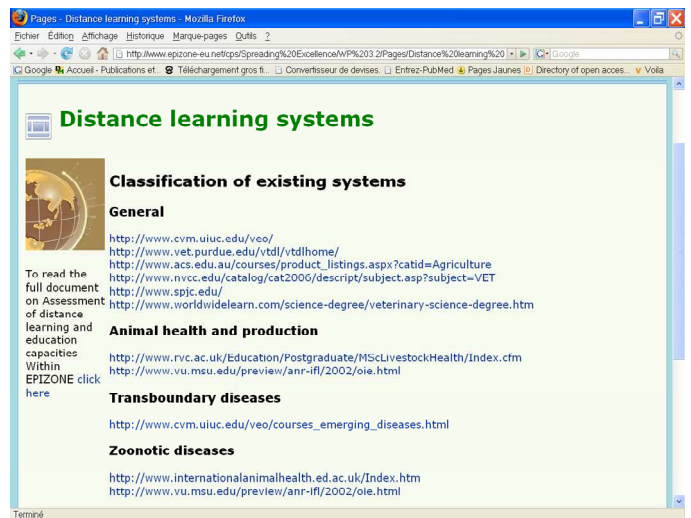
Pages - Distance learning systems - Mozilla Firefox

Fichier Édition Affichage Historique Marque-pages Outils ?

http://www.epizone-eu.net/cps/Spreading%20Excellence/WP%203.2/Pages/Distance%20learning%20

Google

Google Accueil - Publications et... Téléchargement gros fi... Convertisseur de devises. Entrez-PubMed Pages Jaunes Directory of open acces... Voila

Distance learning systems

To read the full document on Assessment of distance learning and education capacities Within EPIZONE click here

Classification of existing systems

General

http://www.cvm.uiuc.edu/veo/
http://www.vet.purdue.edu/vtdl/vtdlhome/
http://www.acs.edu.au/courses/product_listings.aspx?catid=Agriculture
http://www.nvcc.edu/catalog/cat2006/descript/subject.asp?subject=VET
http://www.spjc.edu/
http://www.worldwidelearn.com/science-degree/veterinary-science-degree.htm

Animal health and production

http://www.rvc.ac.uk/Education/Postgraduate/MScLivestockHealth/Index.cfm
http://www.vu.msu.edu/preview/anr-ifl/2002/oie.html

Transboundary diseases

http://www.cvm.uiuc.edu/veo/courses_emerging_diseases.html

Zoonotic diseases

http://www.internationalanimalhealth.ed.ac.uk/Index.htm
http://www.vu.msu.edu/preview/anr-ifl/2002/oie.html

Terminé